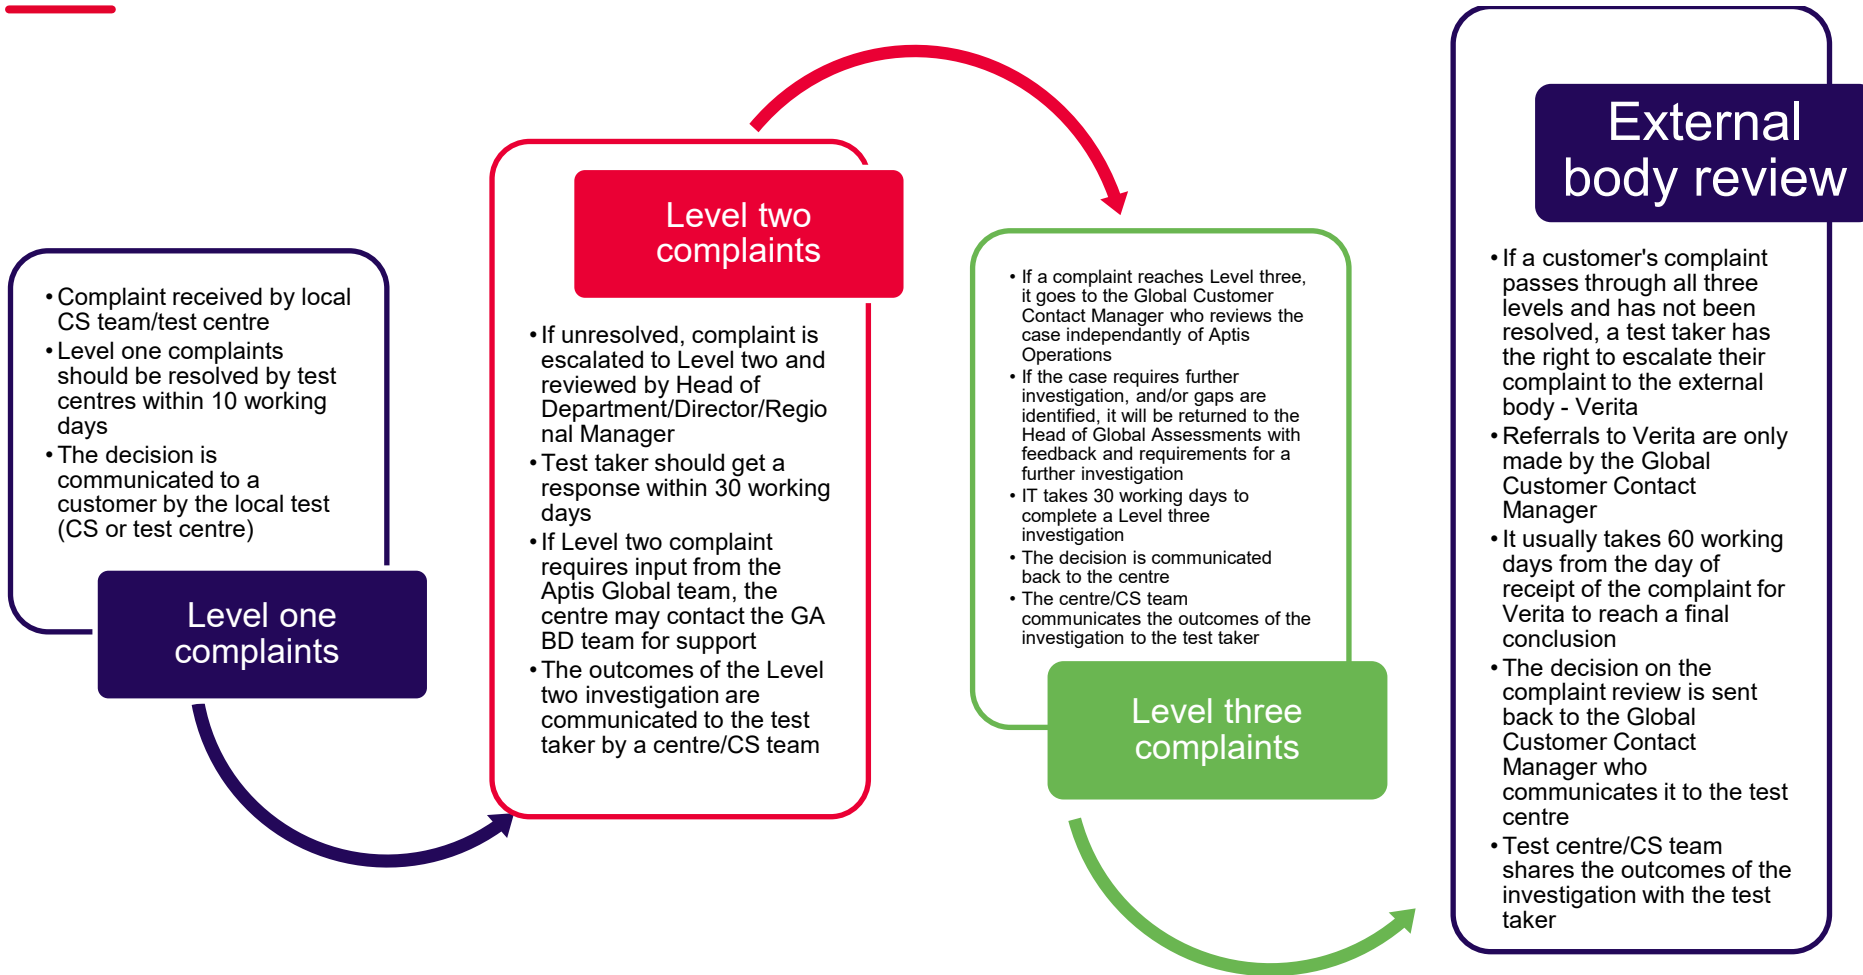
• Complaint received by local CS team/test centre
• Level one complaints should be resolved by test centres within 10 working days
• The decision is communicated to a customer by the local test (CS or test centre)

Level one complaints

Level two complaints

• If unresolved, complaint is escalated to Level two and reviewed by Head of Department/Director/Regional Manager
• Test taker should get a response within 30 working days
• If Level two complaint requires input from the Aptis Global team, the centre may contact the GA BD team for support
• The outcomes of the Level two investigation are communicated to the test taker by a centre/CS team

• If a complaint reaches Level three, it goes to the Global Customer Contact Manager who reviews the case independantly of Aptis Operations
• If the case requires further investigation, and/or gaps are identified, it will be returned to the Head of Global Assessments with feedback and requirements for a further investigation
• IT takes 30 working days to complete a Level three investigation
• The decision is communicated back to the centre
• The centre/CS team communicates the outcomes of the investigation to the test taker

Level three complaints

External body review

• If a customer's complaint passes through all three levels and has not been resolved, a test taker has the right to escalate their complaint to the external body - Verita
• Referrals to Verita are only made by the Global Customer Contact Manager
• It usually takes 60 working days from the day of receipt of the complaint for Verita to reach a final conclusion
• The decision on the complaint review is sent back to the Global Customer Contact Manager who communicates it to the test centre
• Test centre/CS team shares the outcomes of the investigation with the test taker